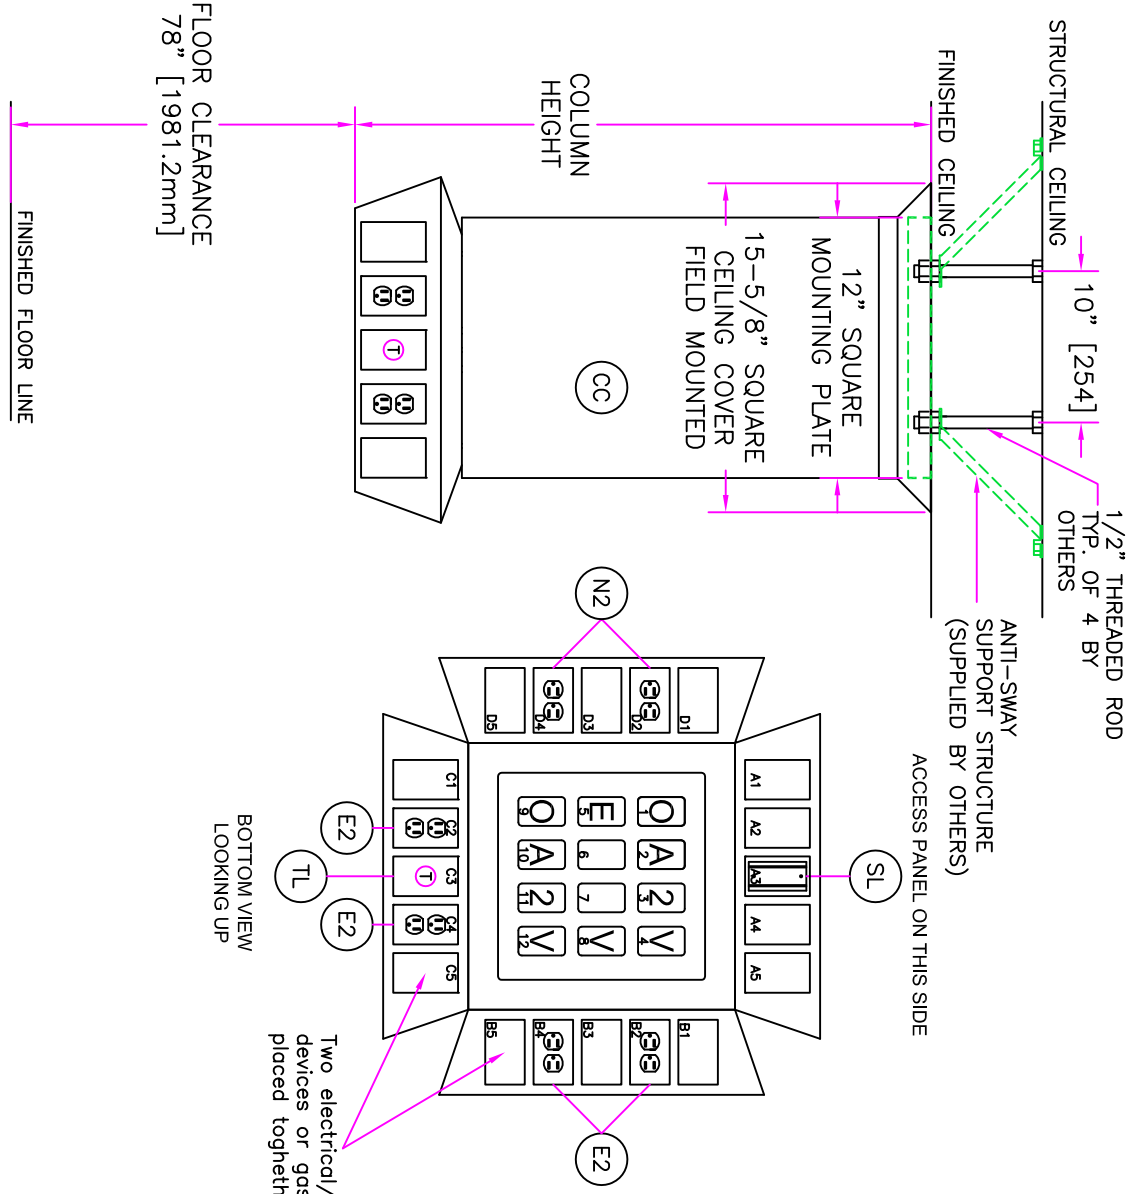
STRUCTURAL CEILING

FINISHED CEILING

COLUMN HEIGHT

FLOOR CLEARANCE 78" [1981.2mm]

FINISHED FLOOR LINE

10" [254]

1/2" THREADED ROD TYP. OF 4 BY OTHERS

ANTI–SWAY SUPPORT STRUCTURE (SUPPLIED BY OTHERS)

12" SQUARE MOUNTING PLATE

15–5/8" SQUARE CEILING COVER FIELD MOUNTED

CC

T

ACCESS PANEL ON THIS SIDE

N2

D1 D2 D3 D4 D5

A1 A2 A3 A4 A5

SL

C1 C2 C3 C4 C5

E2

TL

E2

T

1 2 3 4 5 6 7 8 9 10 11 12

B1 B2 B3 B4 B5

E2

BOTTOM VIEW LOOKING UP

Two electrical/ devices or gas placed togheth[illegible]